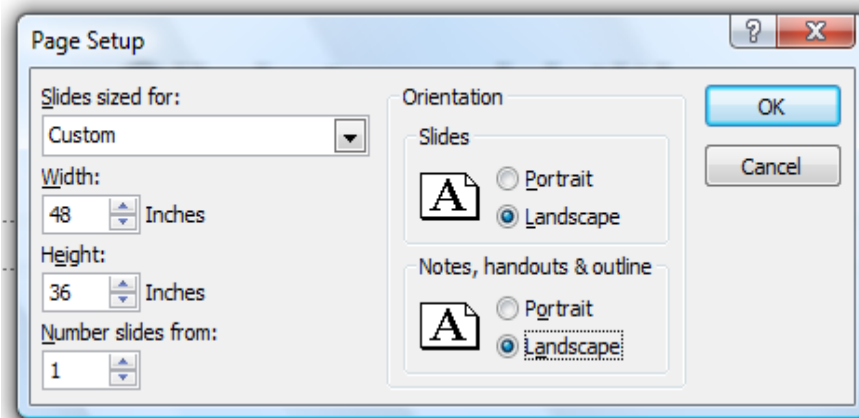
Page Setup

?

X

Slides sized for:

Custom

Width:

48 Inches

Height:

36 Inches

Number slides from:

1

Orientation

Slides

A

Portrait

Landscape

Notes, handouts & outline

A

Portrait

Landscape

OK

Cancel